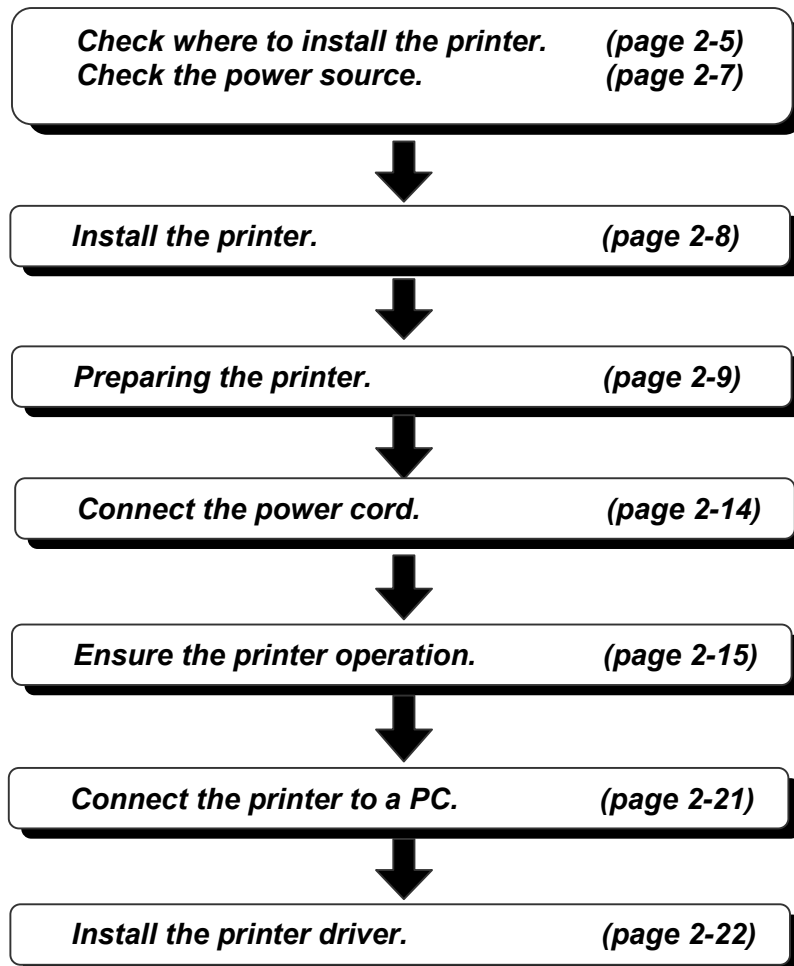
Check where to install the printer. (page 2-5)
Check the power source. (page 2-7)

Install the printer. (page 2-8)

Preparing the printer. (page 2-9)

Connect the power cord. (page 2-14)

Ensure the printer operation. (page 2-15)

Connect the printer to a PC. (page 2-21)

Install the printer driver. (page 2-22)